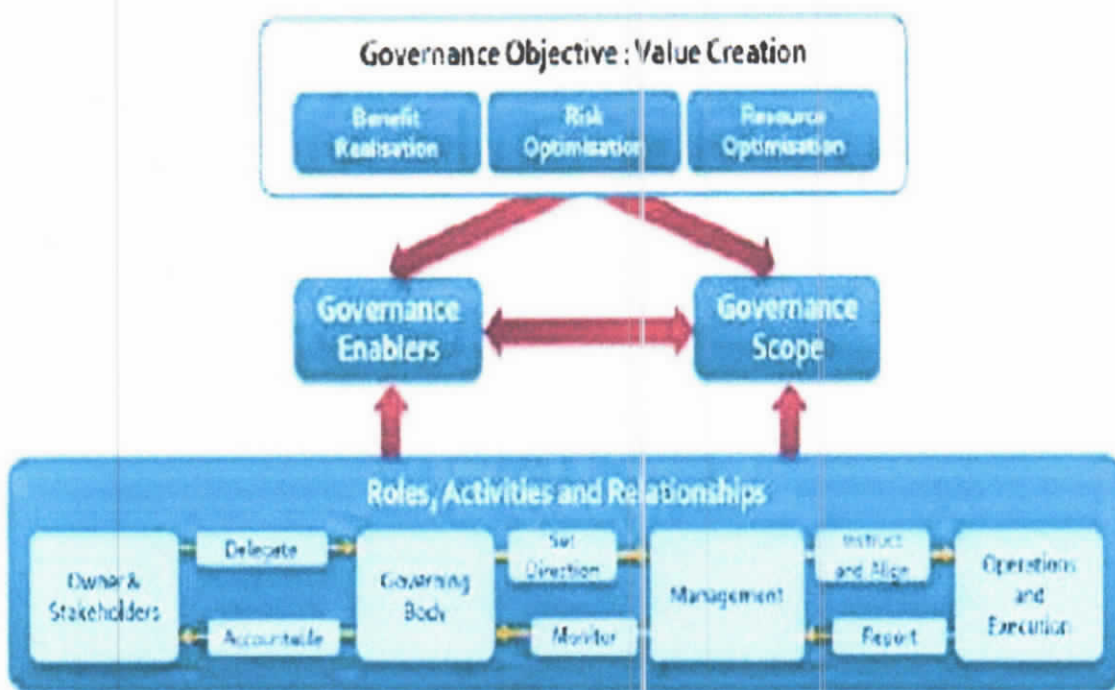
Governance Objective : Value Creation

Benefit Realisation

Risk Optimisation

Resource Optimisation

Governance Enablers

Governance Scope

Roles, Activities and Relationships

Owner & Stakeholders

Delegate

Accountable

Governing Body

Set Direction

Monitor

Management

Instruct and Align

Report

Operations and Execution